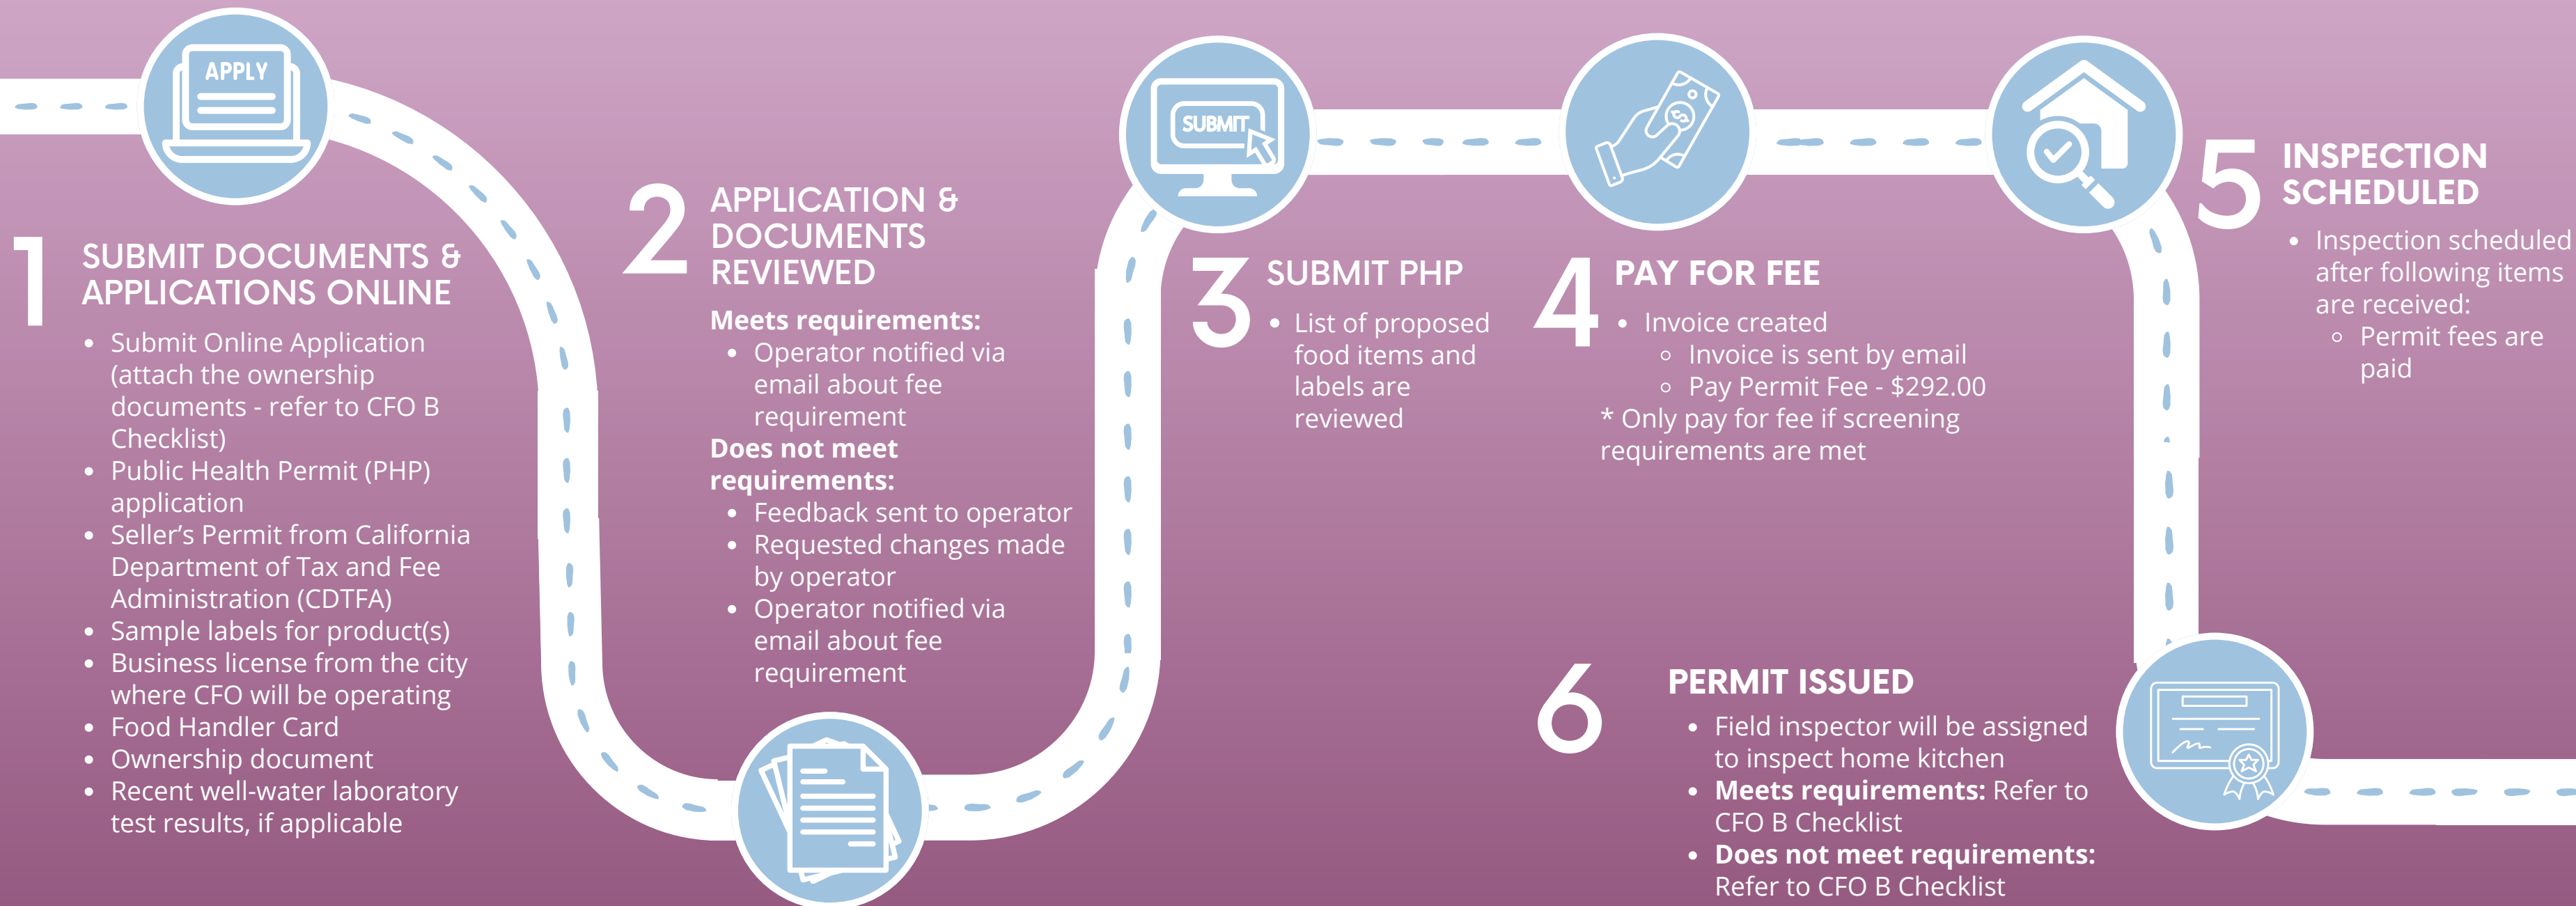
APPLY

1 SUBMIT DOCUMENTS & APPLICATIONS ONLINE

- Submit Online Application (attach the ownership documents - refer to CFO B Checklist)
- Public Health Permit (PHP) application
- Seller's Permit from California Department of Tax and Fee Administration (CDTFA)
- Sample labels for product(s)
- Business license from the city where CFO will be operating
- Food Handler Card
- Ownership document
- Recent well-water laboratory test results, if applicable

2 APPLICATION & DOCUMENTS REVIEWED

**Meets requirements:**
- Operator notified via email about fee requirement

**Does not meet requirements:**
- Feedback sent to operator
- Requested changes made by operator
- Operator notified via email about fee requirement

SUBMIT

3 SUBMIT PHP

- List of proposed food items and labels are reviewed

4 PAY FOR FEE

- Invoice created
  - Invoice is sent by email
  - Pay Permit Fee - \$292.00

\* Only pay for fee if screening requirements are met

5 INSPECTION SCHEDULED

- Inspection scheduled after following items are received:
  - Permit fees are paid

6 PERMIT ISSUED

- Field inspector will be assigned to inspect home kitchen
- **Meets requirements:** Refer to CFO B Checklist
- **Does not meet requirements:** Refer to CFO B Checklist